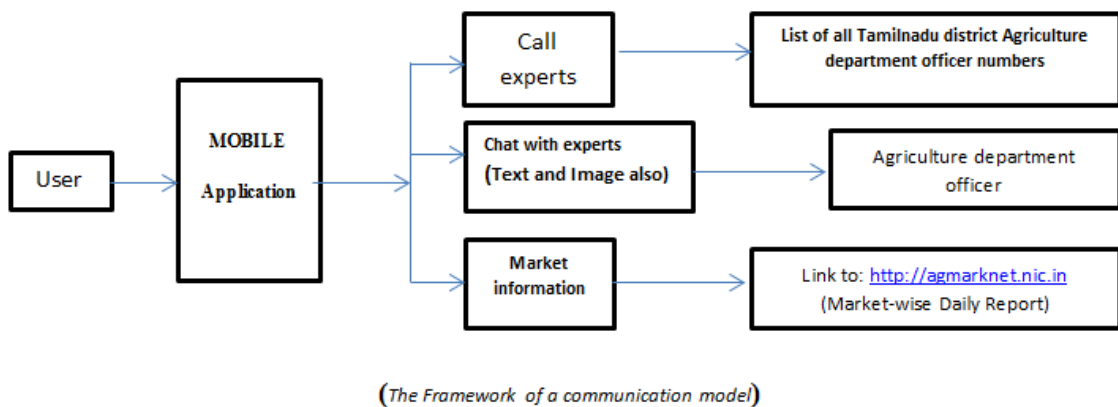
User

MOBILE Application

Call experts

List of all Tamilnadu district Agriculture department officer numbers

Chat with experts (Text and Image also)

Agriculture department officer

Market information

Link to: http://agmarknet.nic.in (Market-wise Daily Report)

(The Framework of a communication model)